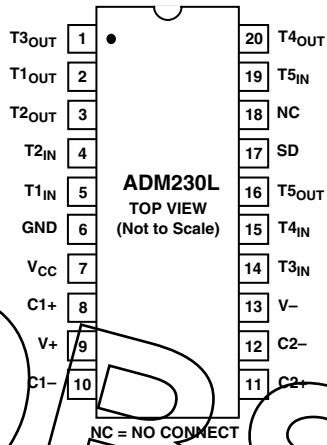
T3$_{OUT}$ 1
T1$_{OUT}$ 2
T2$_{OUT}$ 3
T2$_{IN}$ 4
T1$_{IN}$ 5
GND 6
V$_{CC}$ 7
C1+ 8
V+ 9
C1– 10

ADM230L
TOP VIEW
(Not to Scale)

20 T4$_{OUT}$
19 T5$_{IN}$
18 NC
17 SD
16 T5$_{OUT}$
15 T4$_{IN}$
14 T3$_{IN}$
13 V–
12 C2–
11 C2+

NC = NO CONNECT